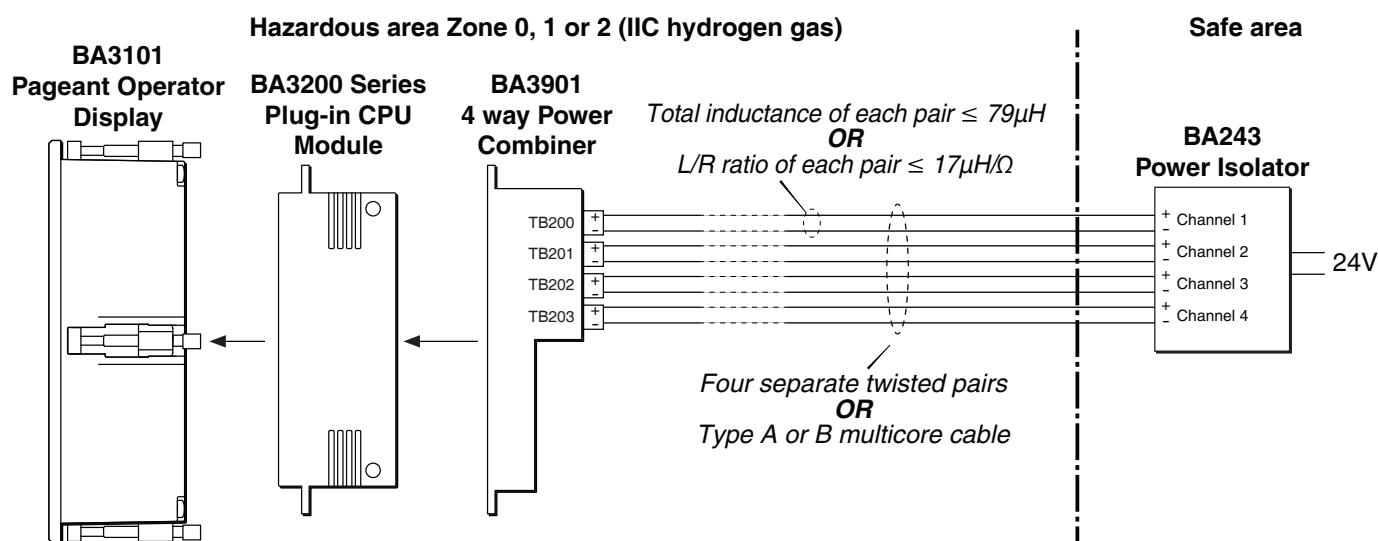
Hazardous area Zone 0, 1 or 2 (IIC hydrogen gas)

Safe area

BA3101
Pageant Operator
Display

BA3200 Series
Plug-in CPU
Module

BA3901
4 way Power
Combiner

Total inductance of each pair ≤ 79μH
OR
L/R ratio of each pair ≤ 17μH/Ω

BA243
Power Isolator

TB200 + -
TB201 + -
TB202 + -
TB203 + -

+ - Channel 1
+ - Channel 2
+ - Channel 3
+ - Channel 4

24V

Four separate twisted pairs
OR
Type A or B multicore cable